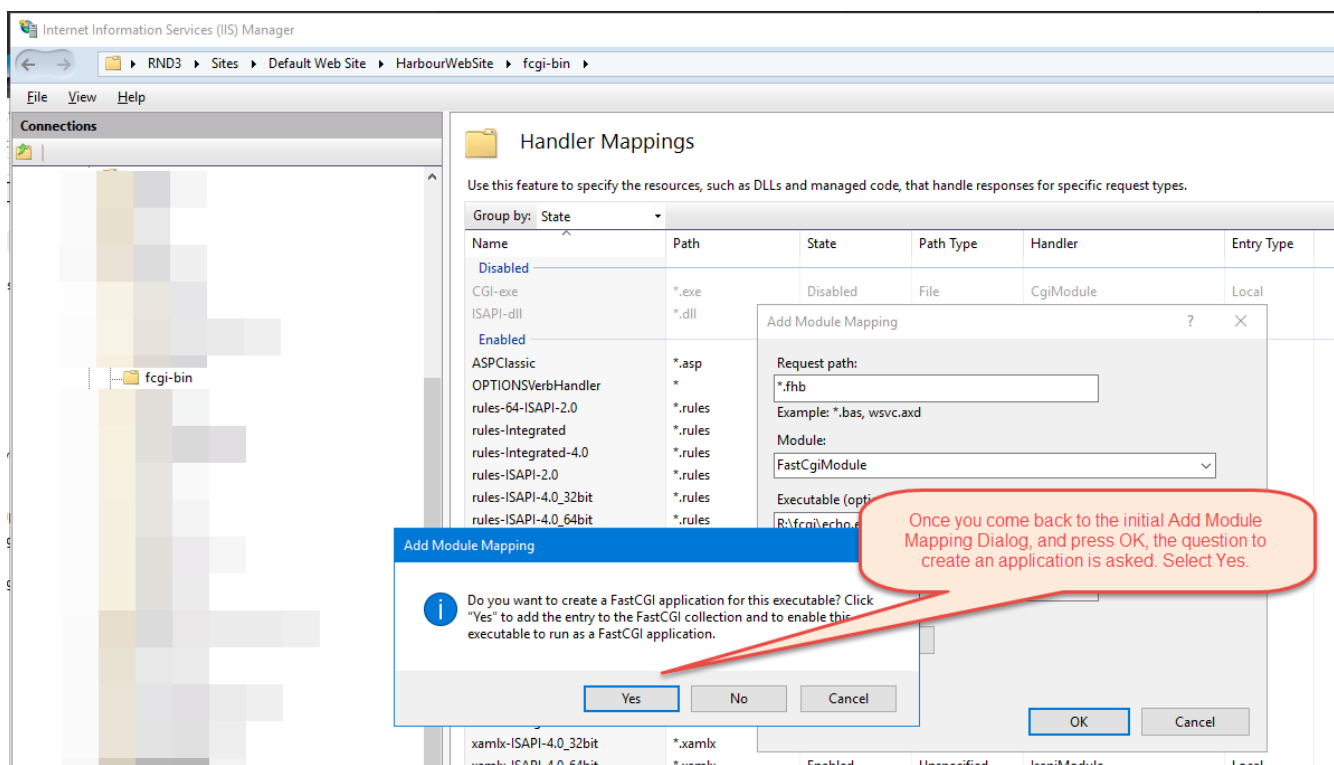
Internet Information Services (IIS) Manager

RND3 ▸ Sites ▸ Default Web Site ▸ HarbourWebSite ▸ fcgi-bin ▸

File View Help

Connections

fcgi-bin

Handler Mappings

Use this feature to specify the resources, such as DLLs and managed code, that handle responses for specific request types.

Group by: State

| Name | Path | State | Path Type | Handler | Entry Type |
|---|---|---|---|---|---|
| Disabled | | | | | |
| CGI-exe | *.exe | Disabled | File | CgiModule | Local |
| ISAPI-dll | *.dll | | | | |
| Enabled | | | | | |
| ASPClassic | *.asp | | | | |
| OPTIONSVerbHandler | * | | | | |
| rules-64-ISAPI-2.0 | *.rules | | | | |
| rules-Integrated | *.rules | | | | |
| rules-Integrated-4.0 | *.rules | | | | |
| rules-ISAPI-2.0 | *.rules | | | | |
| rules-ISAPI-4.0_32bit | *.rules | | | | |
| rules-ISAPI-4.0_64bit | *.rules | | | | |
| xamlx-ISAPI-4.0_32bit | *.xamlx | | | | |
| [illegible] | *.xamlx | Enabled | Unspecified | IsapiModule | Local |

Add Module Mapping ? ✕

Request path:
*.fhb
Example: *.bas, wsvc.axd

Module:
FastCgiModule

Executable (opti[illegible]
R:\fcgi\echo.e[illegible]

OK Cancel

Once you come back to the initial Add Module Mapping Dialog, and press OK, the question to create an application is asked. Select Yes.

Add Module Mapping

Do you want to create a FastCGI application for this executable? Click "Yes" to add the entry to the FastCGI collection and to enable this executable to run as a FastCGI application.

Yes No Cancel